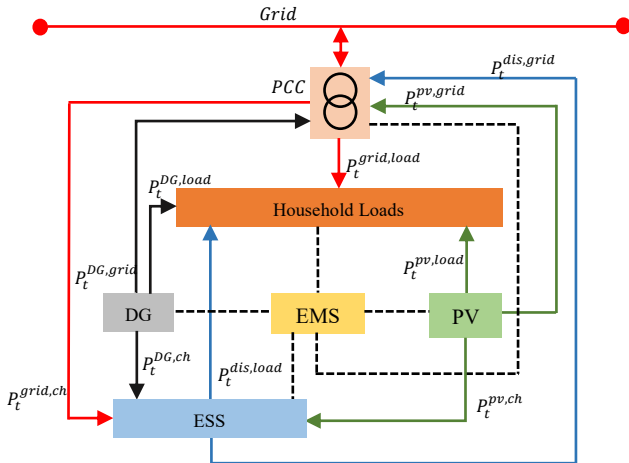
$Grid$

$P_t^{dis,grid}$

$PCC$

$P_t^{pv,grid}$

$P_t^{grid,load}$

$P_t^{DG,load}$

Household Loads

$P_t^{DG,grid}$

$P_t^{pv,load}$

DG

EMS

PV

$P_t^{DG,ch}$

$P_t^{dis,load}$

$P_t^{grid,ch}$

$P_t^{pv,ch}$

ESS